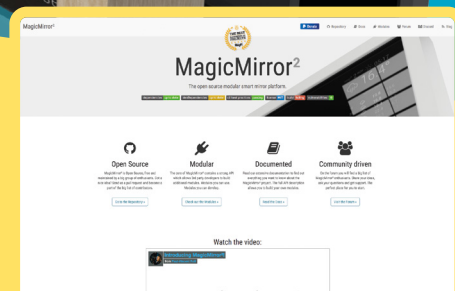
MagicMirror²

Donate Repository Blog Website Forum Discord Blog

THE MAGPI
THE MAGPI
100

MagicMirror²

The open source modular smart mirror platform.

Open Source

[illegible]

Go to the Repository »

Modular

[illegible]

Check out the Modules »

Documented

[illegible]

Read the Docs »

Community driven

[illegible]

Visit the Forum »

Watch the video:

Introducing MagicMirror²